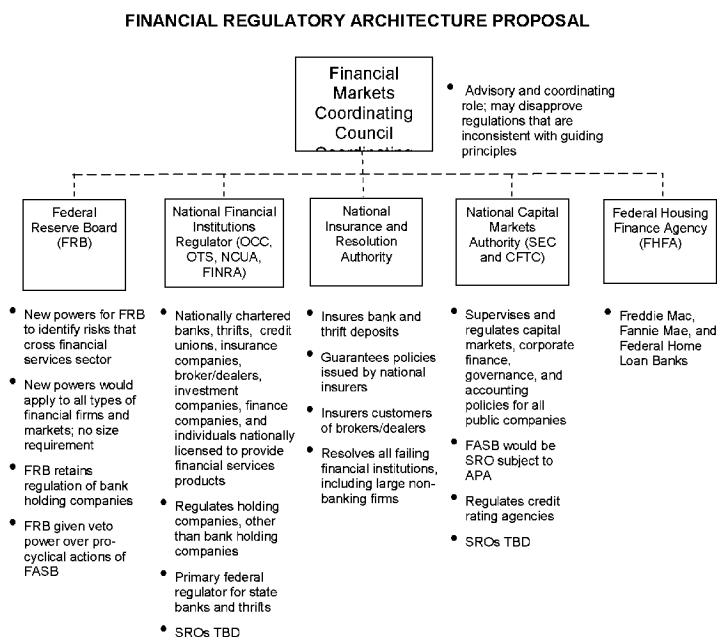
FINANCIAL REGULATORY ARCHITECTURE PROPOSAL

Financial Markets Coordinating Council

• Advisory and coordinating role; may disapprove regulations that are inconsistent with guiding principles

Federal Reserve Board (FRB)

• New powers for FRB to identify risks that cross financial services sector

• New powers would apply to all types of financial firms and markets; no size requirement

• FRB retains regulation of bank holding companies

• FRB given veto power over procyclical actions of FASB

National Financial Institutions Regulator (OCC, OTS, NCUA, FINRA)

• Nationally chartered banks, thrifts, credit unions, insurance companies, broker/dealers, investment companies, finance companies, and individuals nationally licensed to provide financial services products

• Regulates holding companies, other than bank holding companies

• Primary federal regulator for state banks and thrifts

• SROs TBD

National Insurance and Resolution Authority

• Insures bank and thrift deposits

• Guarantees policies issued by national insurers

• Insurers customers of brokers/dealers

• Resolves all failing financial institutions, including large nonbanking firms

National Capital Markets Authority (SEC and CFTC)

• Supervises and regulates capital markets, corporate finance, governance, and accounting policies for all public companies

• FASB would be SRO subject to APA

• Regulates credit rating agencies

• SROs TBD

Federal Housing Finance Agency (FHFA)

• Freddie Mac, Fannie Mae, and Federal Home Loan Banks